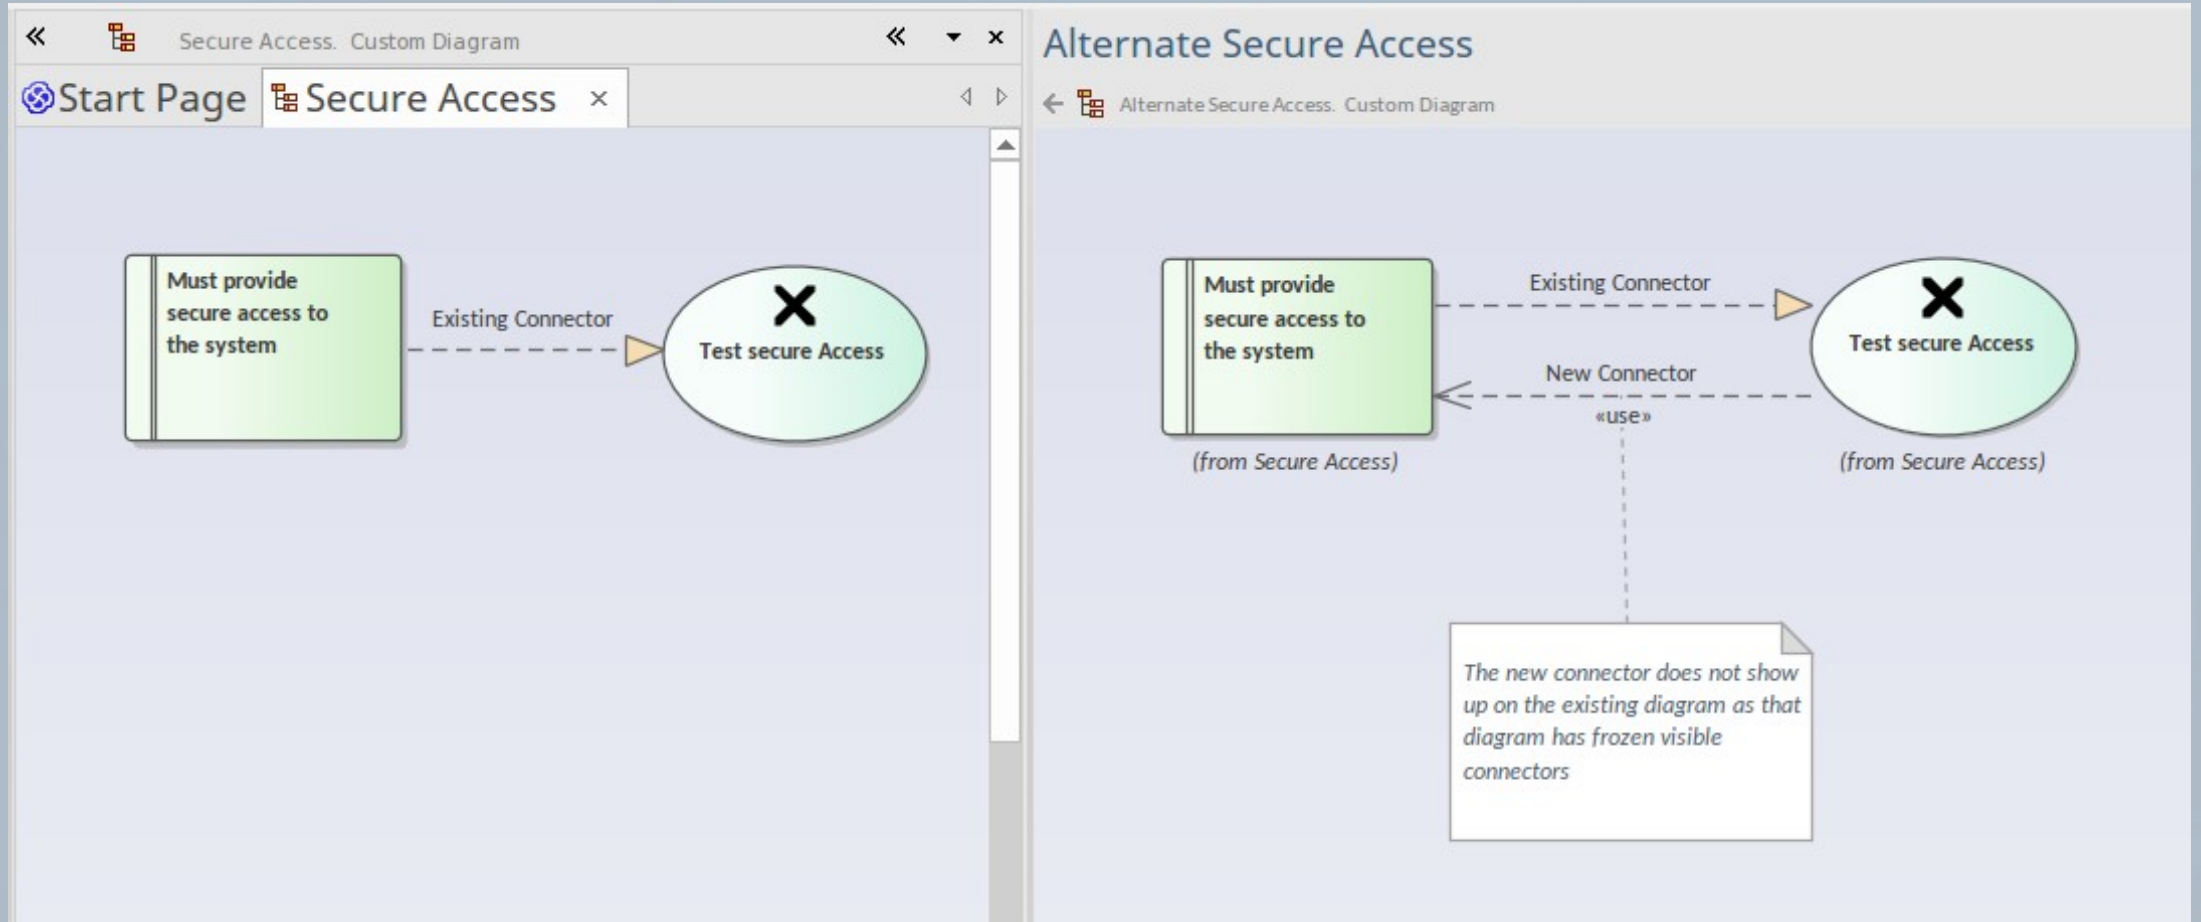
«

Secure Access. Custom Diagram

«

×

Start Page

Secure Access ×

Must provide secure access to the system

Existing Connector

Test secure Access

Alternate Secure Access

Alternate Secure Access. Custom Diagram

Must provide secure access to the system

Existing Connector

Test secure Access

New Connector

«use»

(from Secure Access)

(from Secure Access)

The new connector does not show up on the existing diagram as that diagram has frozen visible connectors